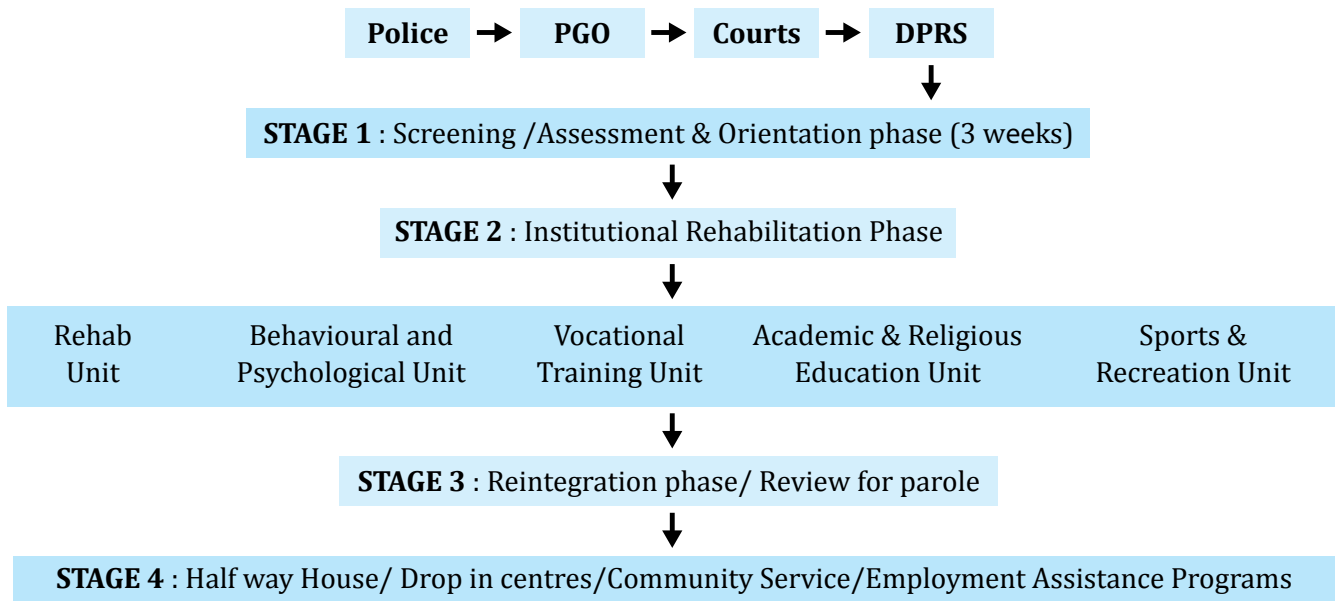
Police → PGO → Courts → DPRS

STAGE 1 : Screening /Assessment & Orientation phase (3 weeks)

STAGE 2 : Institutional Rehabilitation Phase

Rehab Unit

Behavioural and Psychological Unit

Vocational Training Unit

Academic & Religious Education Unit

Sports & Recreation Unit

STAGE 3 : Reintegration phase/ Review for parole

STAGE 4 : Half way House/ Drop in centres/Community Service/Employment Assistance Programs